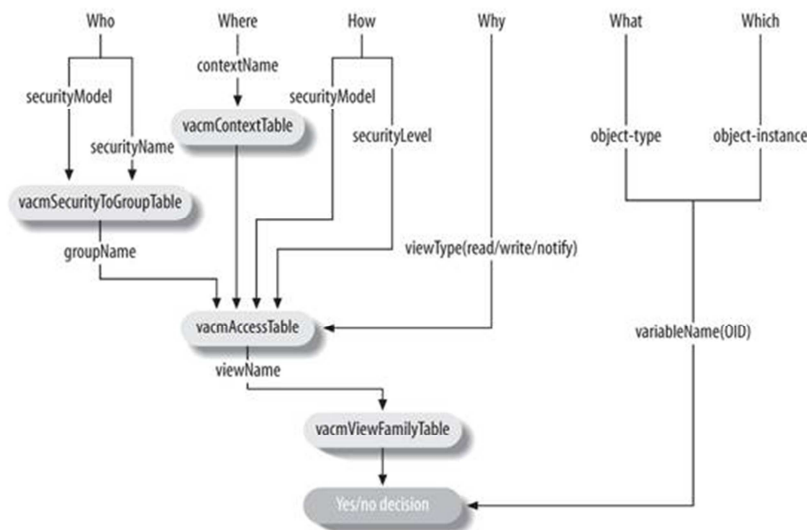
Who

Where

How

Why

What

Which

contextName

securityModel

securityModel

vacmContextTable

securityName

securityLevel

object-type

object-instance

vacmSecurityToGroupTable

groupName

viewType(read/write/notify)

vacmAccessTable

variableName(OID)

viewName

vacmViewFamilyTable

Yes/no decision